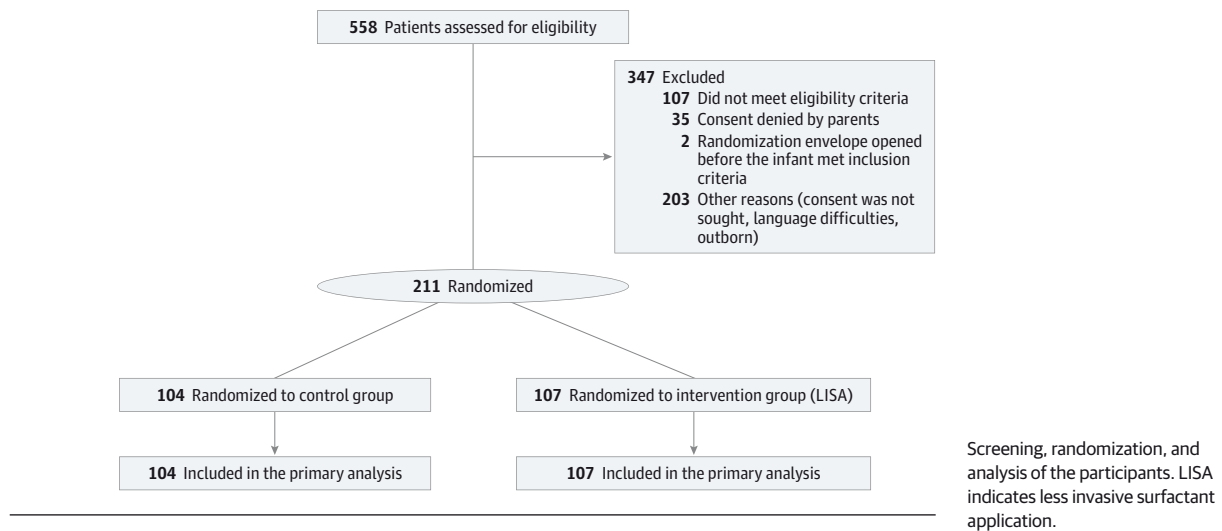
558 Patients assessed for eligibility

347 Excluded
107 Did not meet eligibility criteria
35 Consent denied by parents
2 Randomization envelope opened before the infant met inclusion criteria
203 Other reasons (consent was not sought, language difficulties, outborn)

211 Randomized

104 Randomized to control group

107 Randomized to intervention group (LISA)

104 Included in the primary analysis

107 Included in the primary analysis

Screening, randomization, and analysis of the participants. LISA indicates less invasive surfactant application.